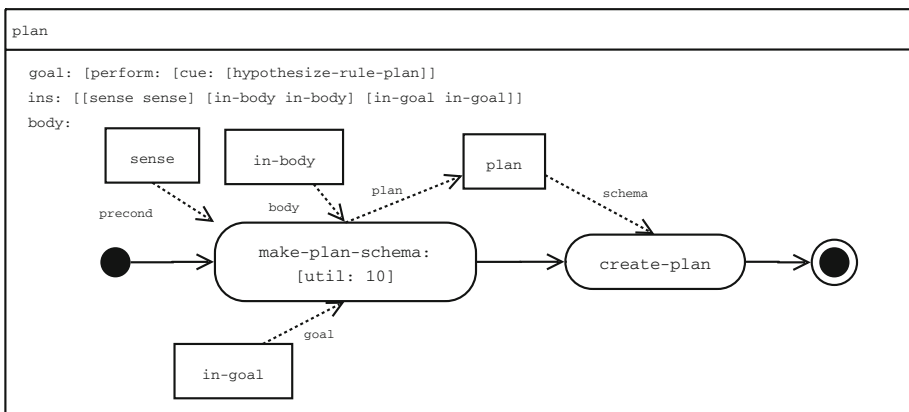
plan

goal: [perform: [cue: [hypothesize-rule-plan]]
ins: [[sense sense] [in-body in-body] [in-goal in-goal]]
body:

sense

in-body

plan

plan

schema

precond

body

make-plan-schema:
[util: 10]

create-plan

goal

in-goal